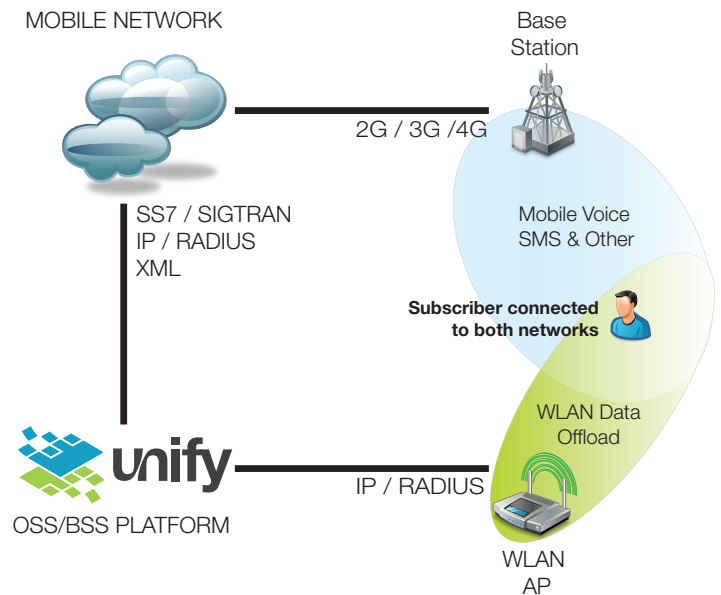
MOBILE NETWORK

Base Station

2G / 3G /4G

SS7 / SIGTRAN
IP / RADIUS
XML

Mobile Voice
SMS & Other

Subscriber connected to both networks

WLAN Data Offload

unify

OSS/BSS PLATFORM

IP / RADIUS

WLAN AP